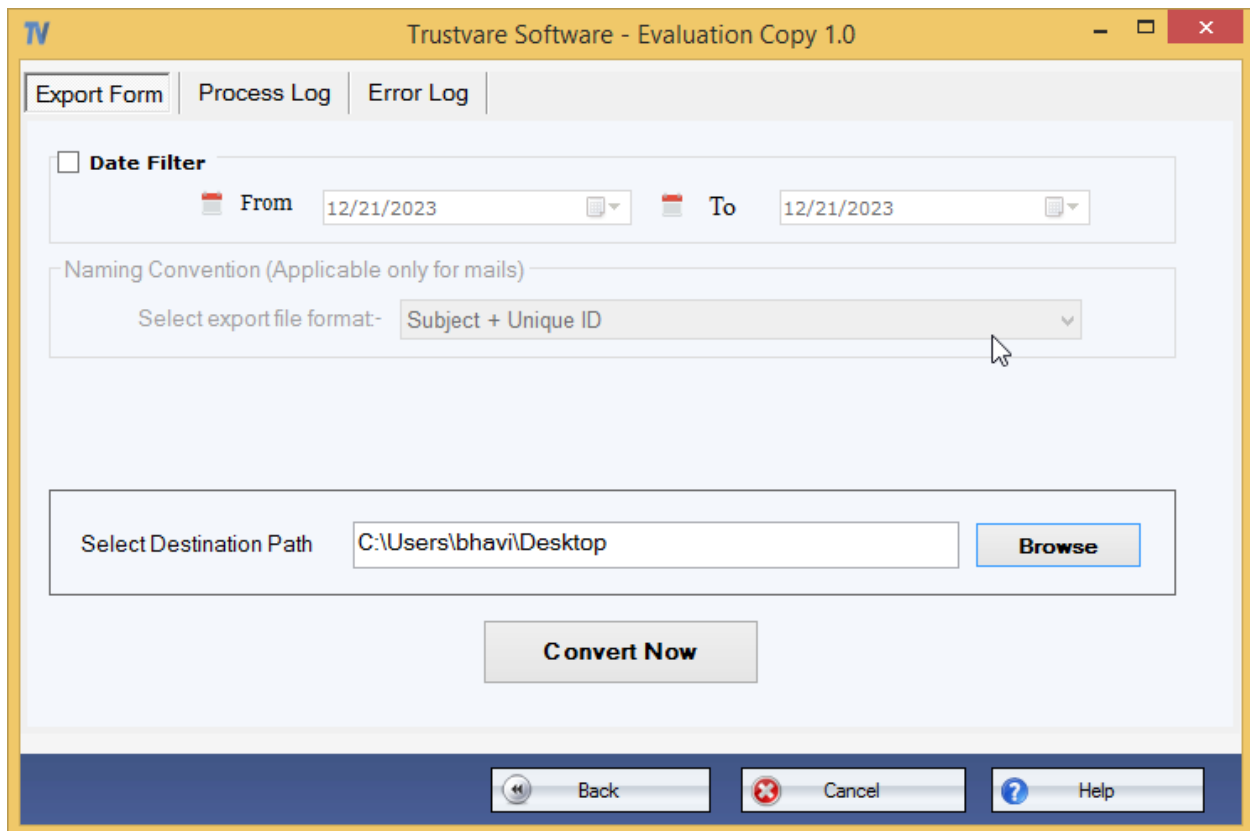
TV Trustvare Software - Evaluation Copy 1.0

Export Form | Process Log | Error Log

Date Filter

From 12/21/2023 To 12/21/2023

Naming Convention (Applicable only for mails)

Select export file format:- Subject + Unique ID

Select Destination Path C:\Users\bhavi\Desktop Browse

Convert Now

Back Cancel Help